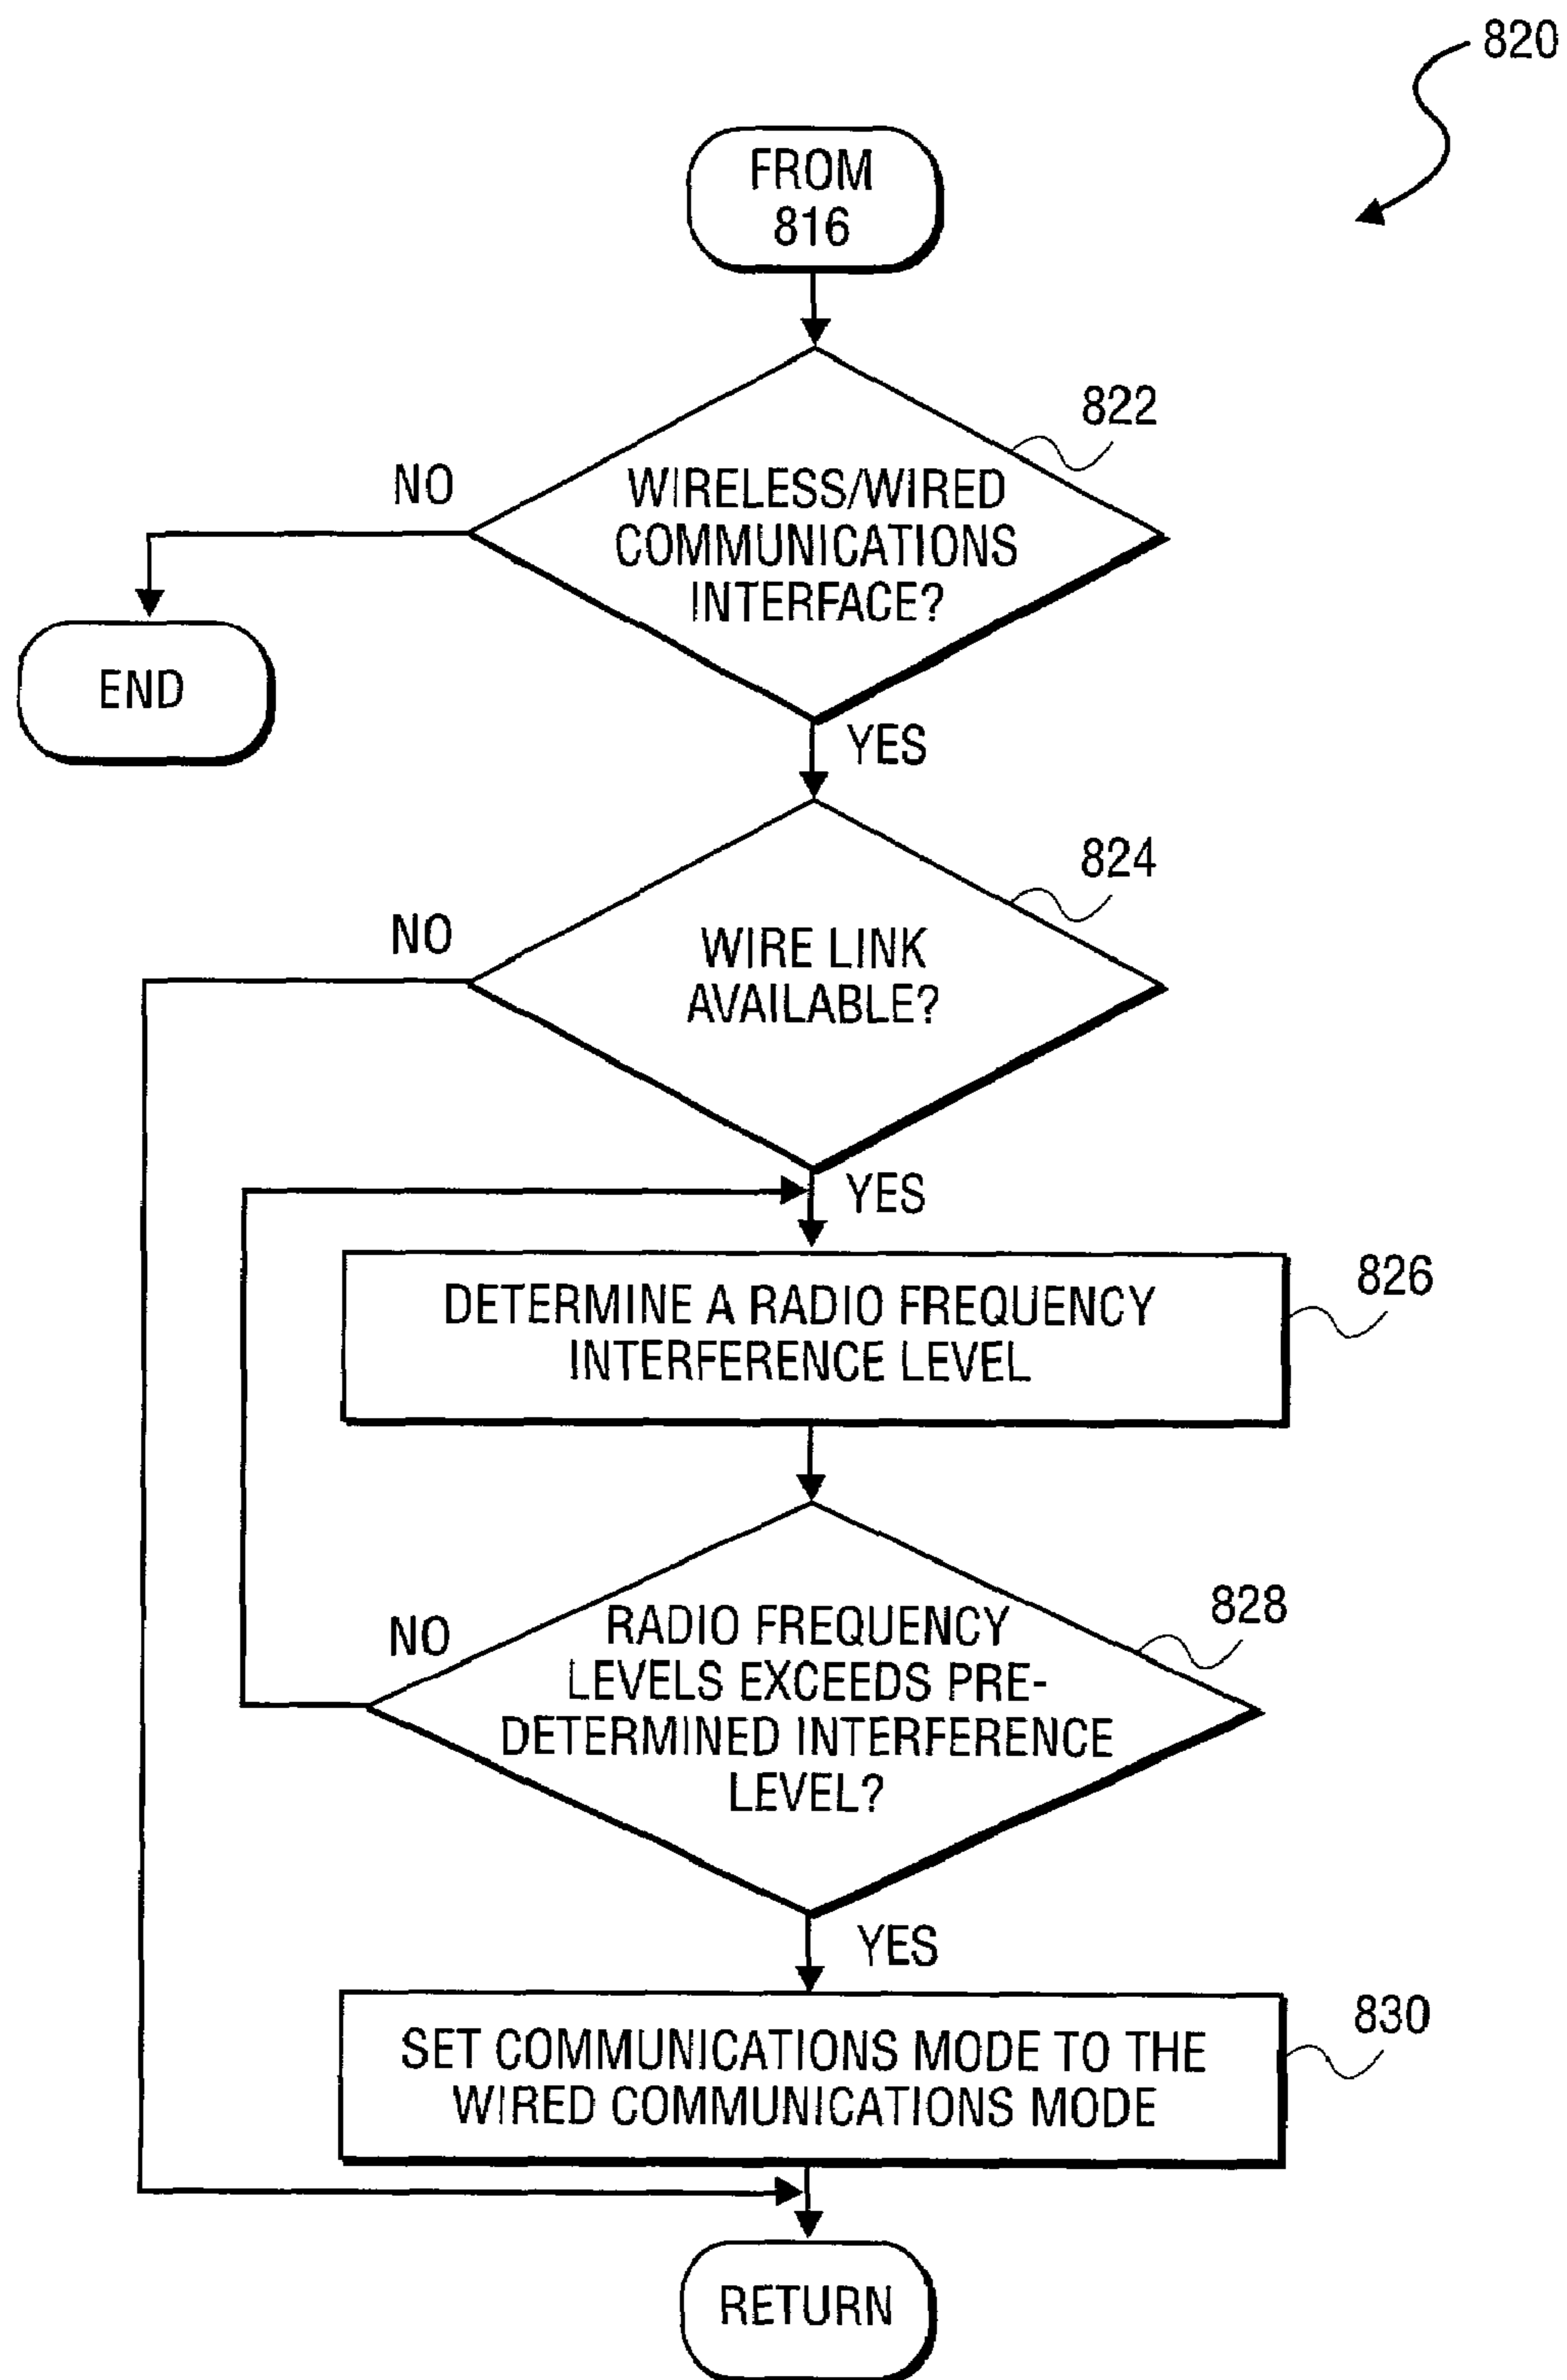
820

FROM 816

822

NO

WIRELESS/WIRED COMMUNICATIONS INTERFACE?

END

YES

824

NO

WIRE LINK AVAILABLE?

YES

DETERMINE A RADIO FREQUENCY INTERFERENCE LEVEL

826

828

NO

RADIO FREQUENCY LEVELS EXCEEDS PREDETERMINED INTERFERENCE LEVEL?

YES

SET COMMUNICATIONS MODE TO THE WIRED COMMUNICATIONS MODE

830

RETURN